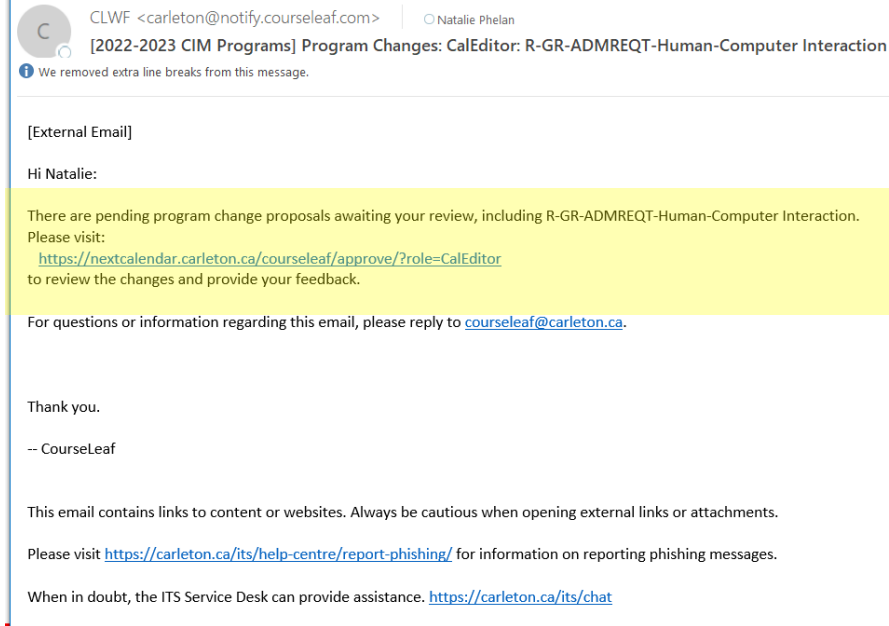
C

CLWF <carleton@notify.courseleaf.com>

Natalie Phelan

[2022-2023 CIM Programs] Program Changes: CalEditor: R-GR-ADMREQT-Human-Computer Interaction

We removed extra line breaks from this message.

[External Email]

Hi Natalie:

There are pending program change proposals awaiting your review, including R-GR-ADMREQT-Human-Computer Interaction. Please visit:
https://nextcalendar.carleton.ca/courseleaf/approve/?role=CalEditor
to review the changes and provide your feedback.

For questions or information regarding this email, please reply to courseleaf@carleton.ca.

Thank you.

-- CourseLeaf

This email contains links to content or websites. Always be cautious when opening external links or attachments.

Please visit https://carleton.ca/its/help-centre/report-phishing/ for information on reporting phishing messages.

When in doubt, the ITS Service Desk can provide assistance. https://carleton.ca/its/chat